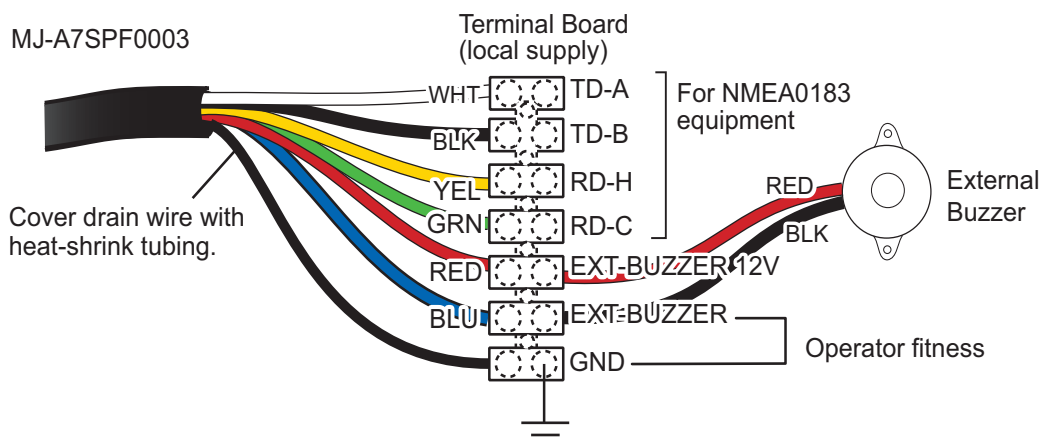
MJ-A7SPF0003

Terminal Board (local supply)

WHT
BLK
YEL
GRN
RED
BLU

TD-A
TD-B
RD-H
RD-C
EXT-BUZZER 12V
EXT-BUZZER
GND

For NMEA0183 equipment

RED
BLK

External Buzzer

Cover drain wire with heat-shrink tubing.

Operator fitness